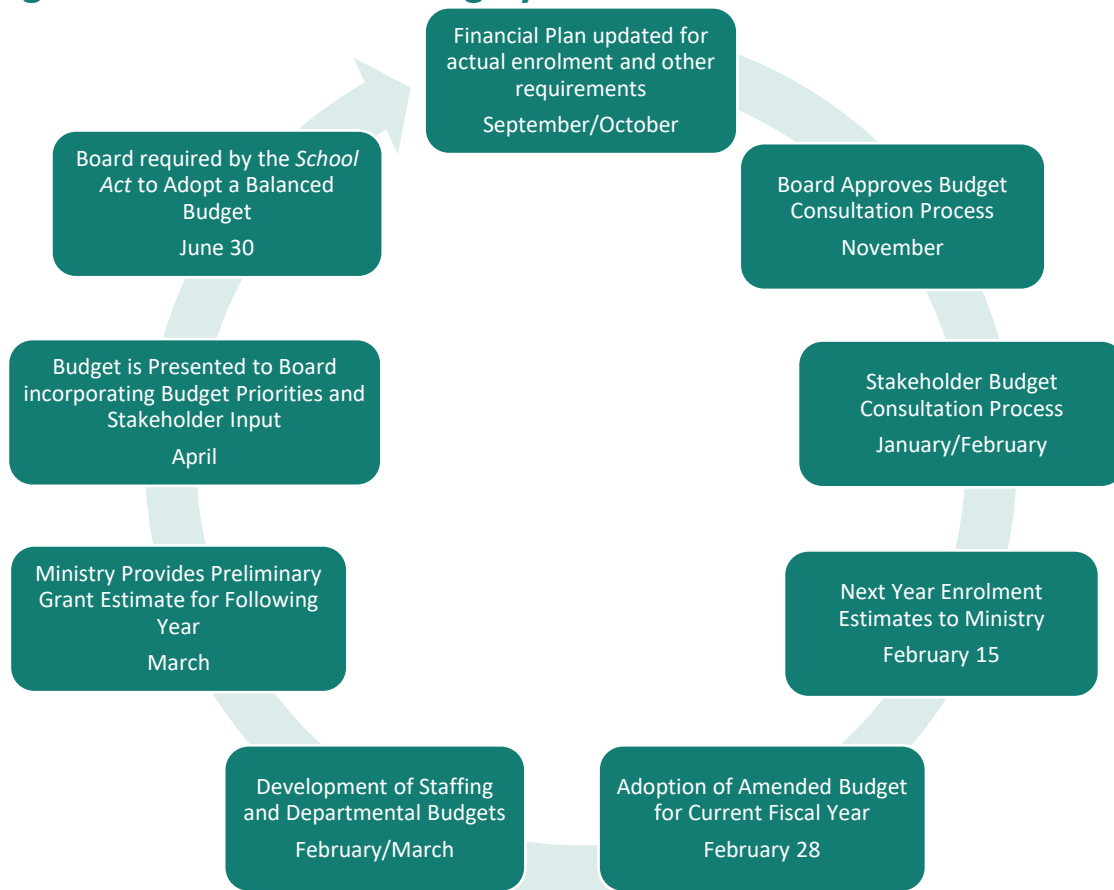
Financial Plan updated for actual enrolment and other requirements

September/October

Board Approves Budget Consultation Process

November

Stakeholder Budget Consultation Process

January/February

Next Year Enrolment Estimates to Ministry

February 15

Adoption of Amended Budget for Current Fiscal Year

February 28

Development of Staffing and Departmental Budgets

February/March

Ministry Provides Preliminary Grant Estimate for Following Year

March

Budget is Presented to Board incorporating Budget Priorities and Stakeholder Input

April

Board required by the *School Act* to Adopt a Balanced Budget

June 30